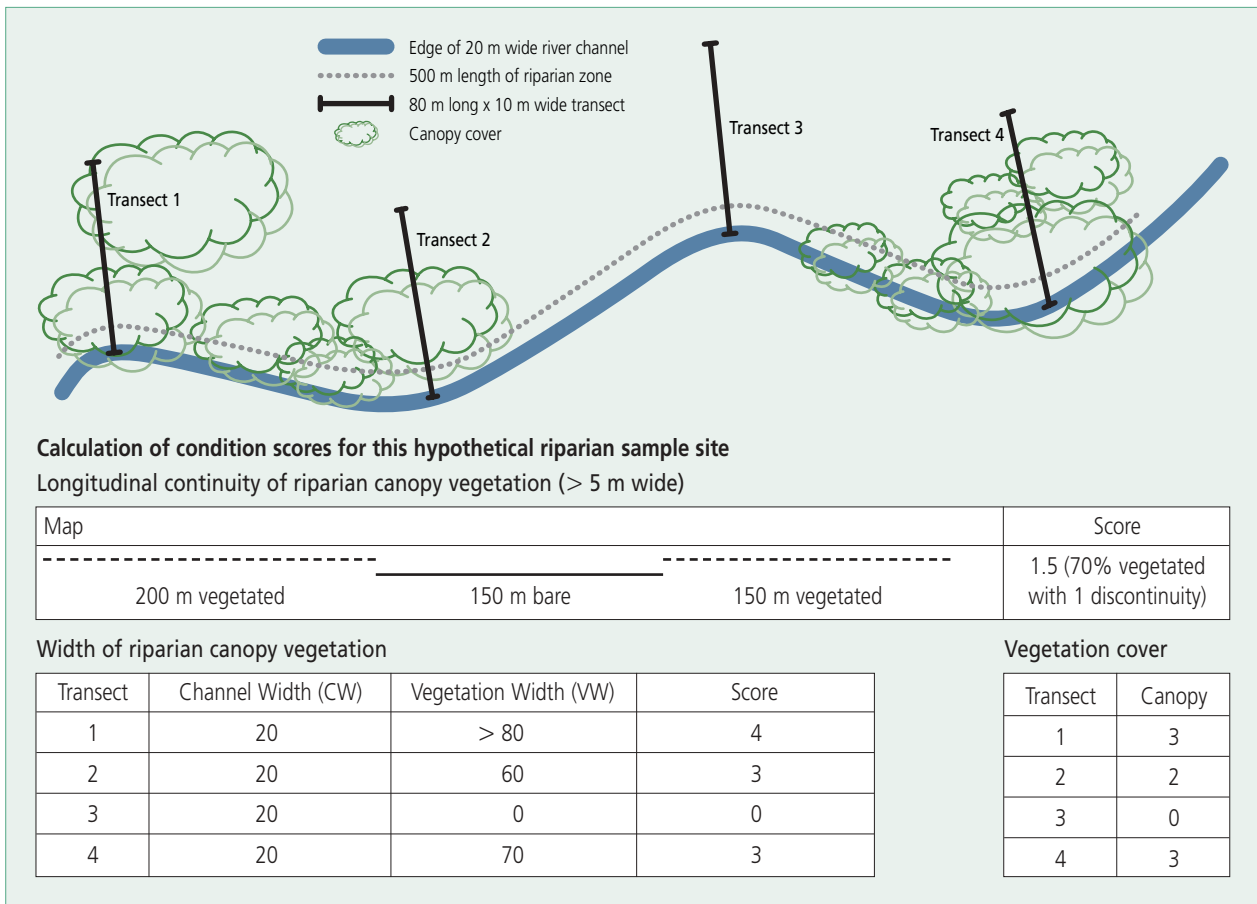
Edge of 20 m wide river channel
500 m length of riparian zone
80 m long x 10 m wide transect
Canopy cover

Transect 1
Transect 2
Transect 3
Transect 4

**Calculation of condition scores for this hypothetical riparian sample site**

Longitudinal continuity of riparian canopy vegetation (> 5 m wide)

| Map | | | Score |
|---|---|---|---|
| 200 m vegetated | 150 m bare | 150 m vegetated | 1.5 (70% vegetated with 1 discontinuity) |

Width of riparian canopy vegetation

| Transect | Channel Width (CW) | Vegetation Width (VW) | Score |
|---|---|---|---|
| 1 | 20 | > 80 | 4 |
| 2 | 20 | 60 | 3 |
| 3 | 20 | 0 | 0 |
| 4 | 20 | 70 | 3 |

Vegetation cover

| Transect | Canopy |
|---|---|
| 1 | 3 |
| 2 | 2 |
| 3 | 0 |
| 4 | 3 |